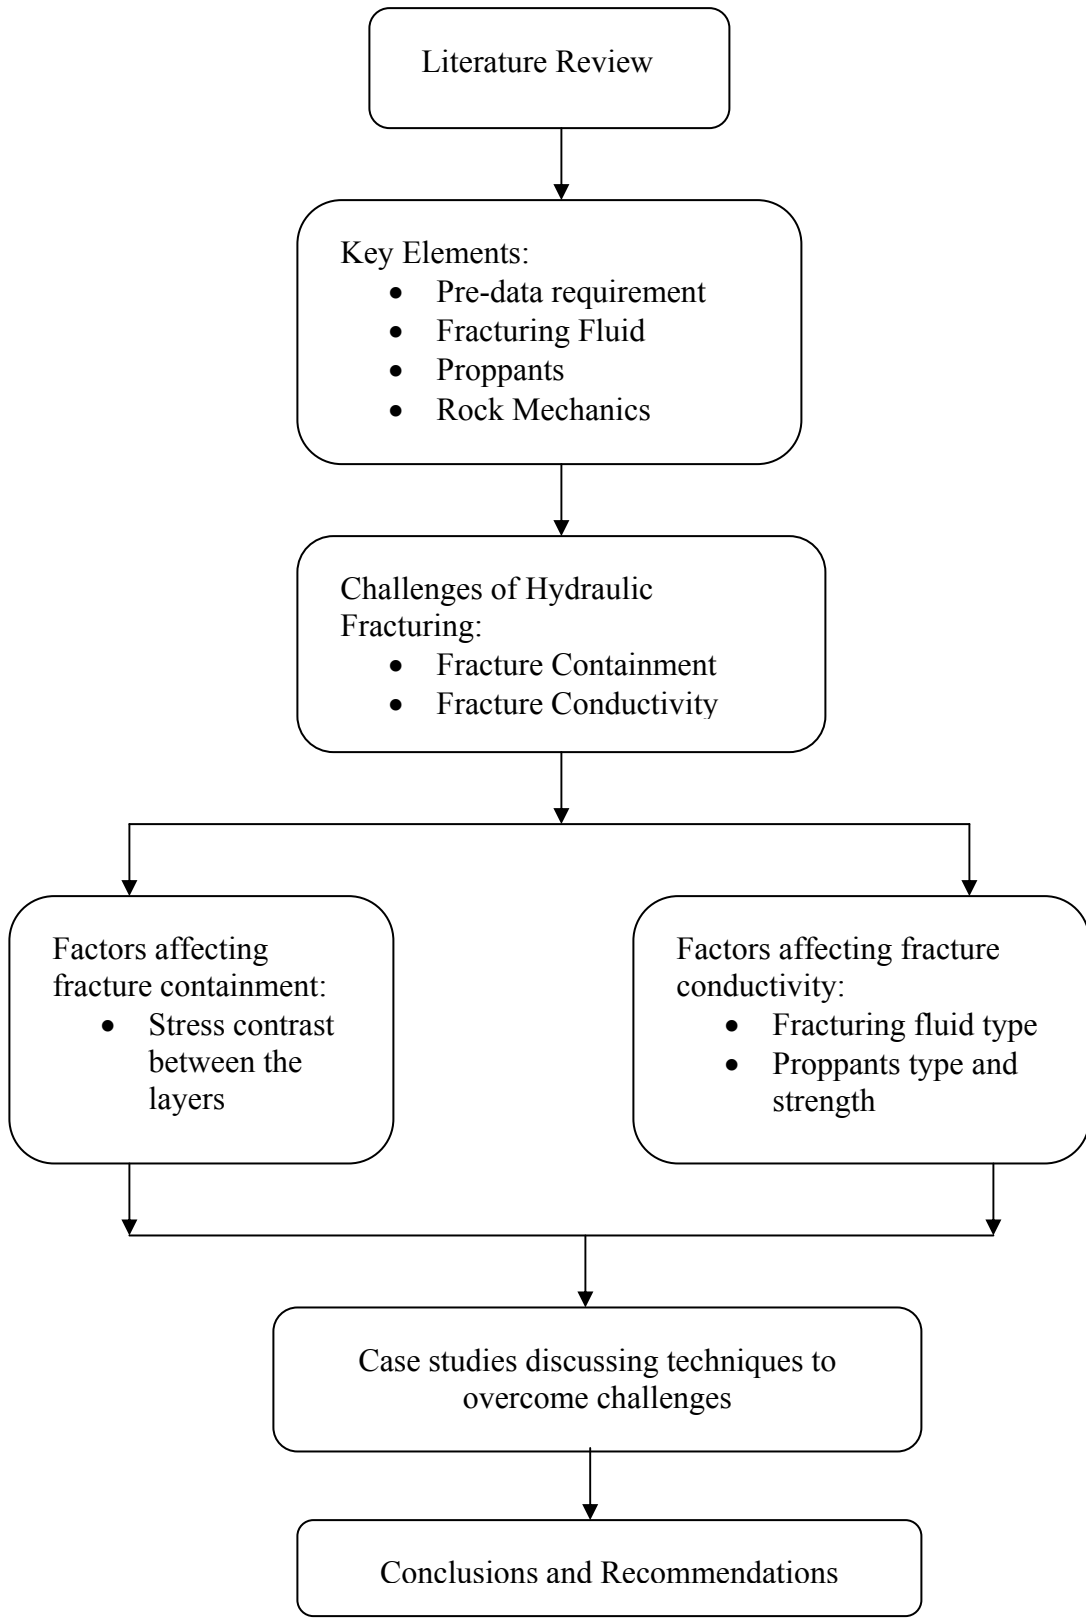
Literature Review

Key Elements:
- Pre-data requirement
- Fracturing Fluid
- Proppants
- Rock Mechanics

Challenges of Hydraulic Fracturing:
- Fracture Containment
- Fracture Conductivity

Factors affecting fracture containment:
- Stress contrast between the layers

Factors affecting fracture conductivity:
- Fracturing fluid type
- Proppants type and strength

Case studies discussing techniques to overcome challenges

Conclusions and Recommendations